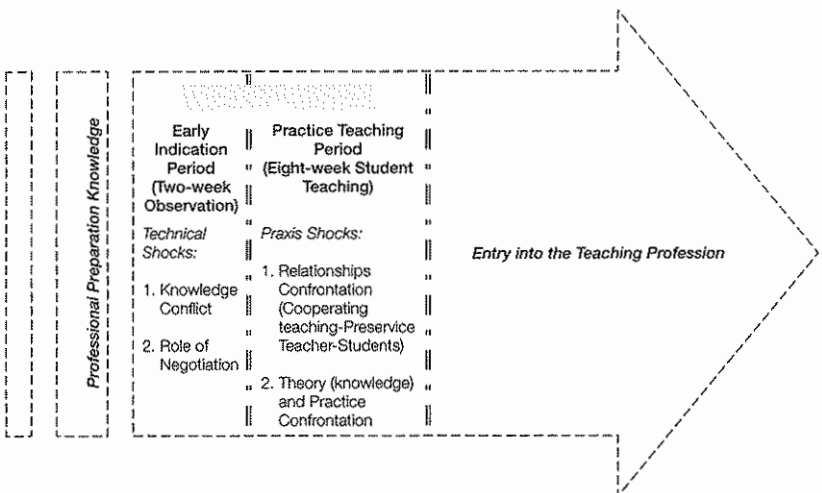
Professional Preparation Knowledge

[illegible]

Early Indication Period (Two-week Observation)

Technical Shocks:

1. Knowledge Conflict

2. Role of Negotiation

Practice Teaching Period (Eight-week Student Teaching)

Praxis Shocks:

1. Relationships Confrontation (Cooperating teaching-Preservice Teacher-Students)

2. Theory (knowledge) and Practice Confrontation

Entry into the Teaching Profession